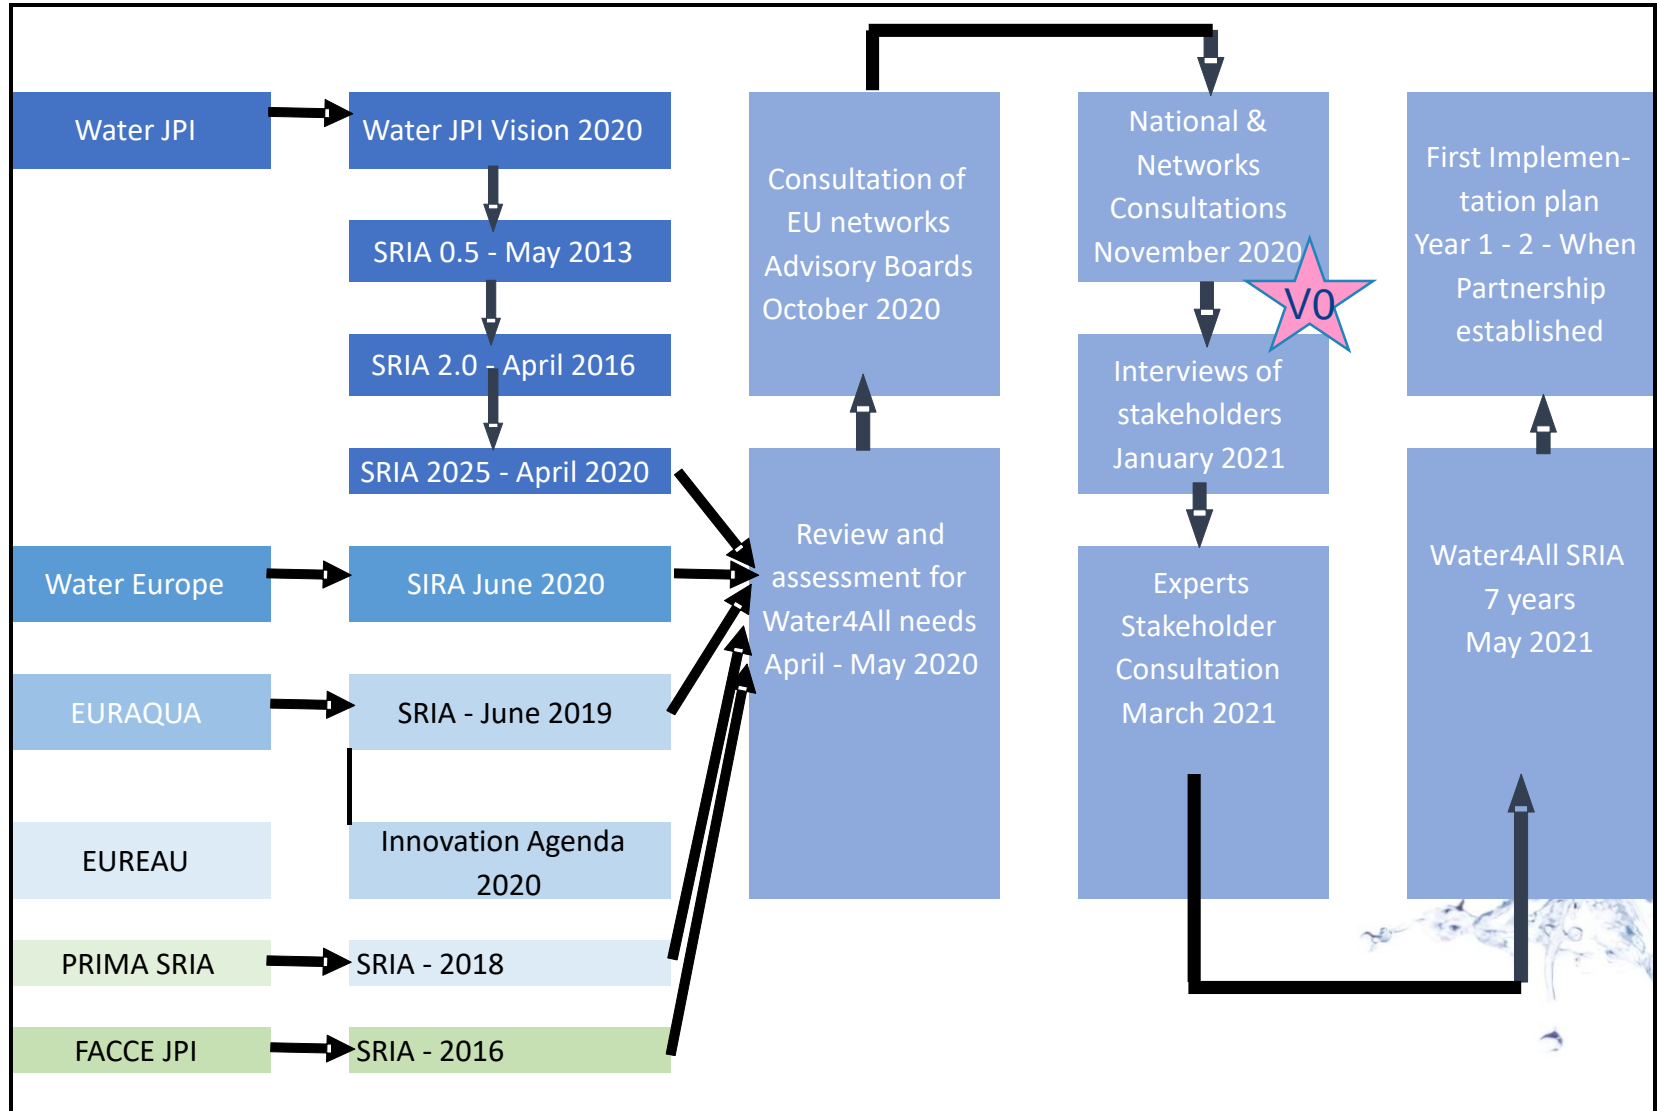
Water JPI

Water JPI Vision 2020

SRIA 0.5 - May 2013

SRIA 2.0 - April 2016

SRIA 2025 - April 2020

Water Europe

SIRA June 2020

EURAQUA

SRIA - June 2019

EUREAU

Innovation Agenda 2020

PRIMA SRIA

SRIA - 2018

FACCE JPI

SRIA - 2016

Consultation of EU networks Advisory Boards October 2020

Review and assessment for Water4All needs April - May 2020

National & Networks Consultations November 2020

V0

Interviews of stakeholders January 2021

Experts Stakeholder Consultation March 2021

First Implementation plan Year 1 - 2 - When Partnership established

Water4All SRIA 7 years May 2021